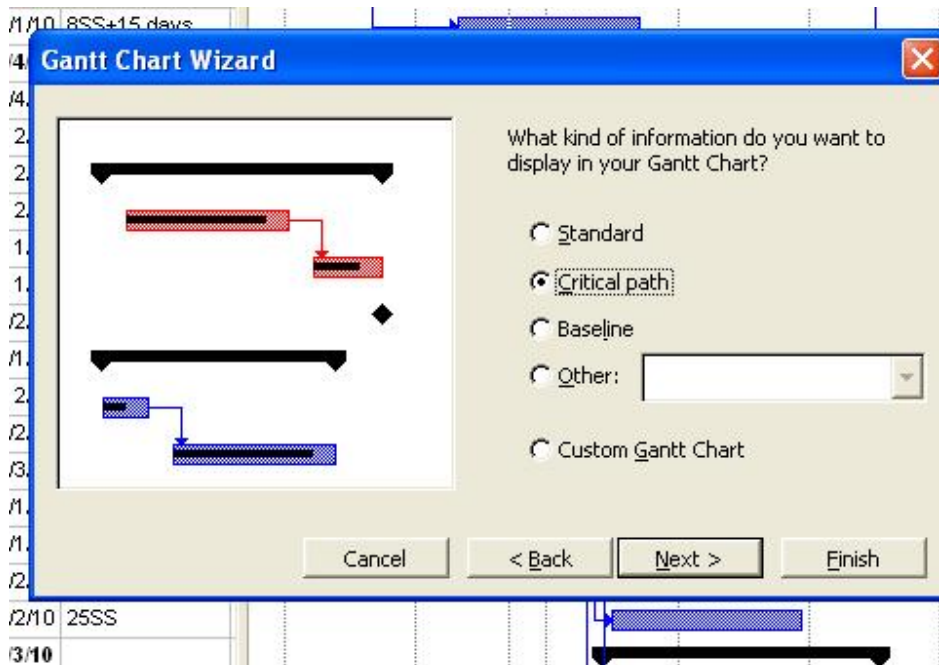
/1/10 8SS+15 days
/4
/4
2
2
2
1
1
/2
/1
2
/2
/3
/1
/1
/2
Gantt Chart Wizard

What kind of information do you want to display in your Gantt Chart?

Standard
Critical path
Baseline
Other:
Custom Gantt Chart

Cancel
< Back
Next >
Finish

/2/10 25SS
/3/10